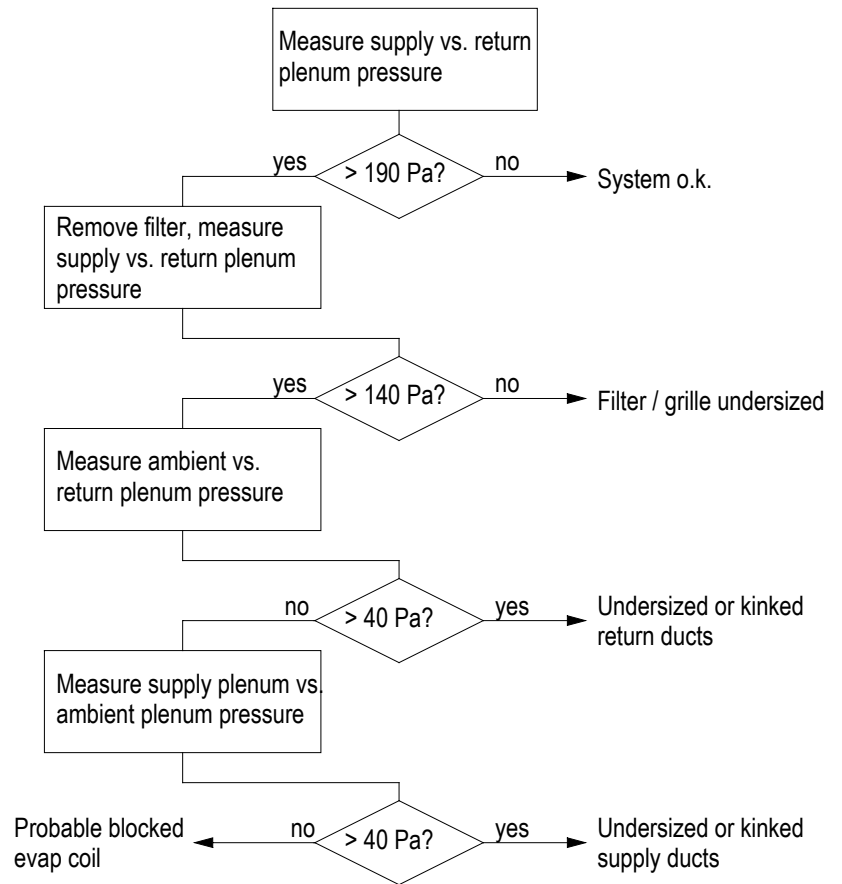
Measure supply vs. return plenum pressure

yes

> 190 Pa?

no

System o.k.

Remove filter, measure supply vs. return plenum pressure

yes

> 140 Pa?

no

Filter / grille undersized

Measure ambient vs. return plenum pressure

no

> 40 Pa?

yes

Undersized or kinked return ducts

Measure supply plenum vs. ambient plenum pressure

Probable blocked evap coil

no

> 40 Pa?

yes

Undersized or kinked supply ducts